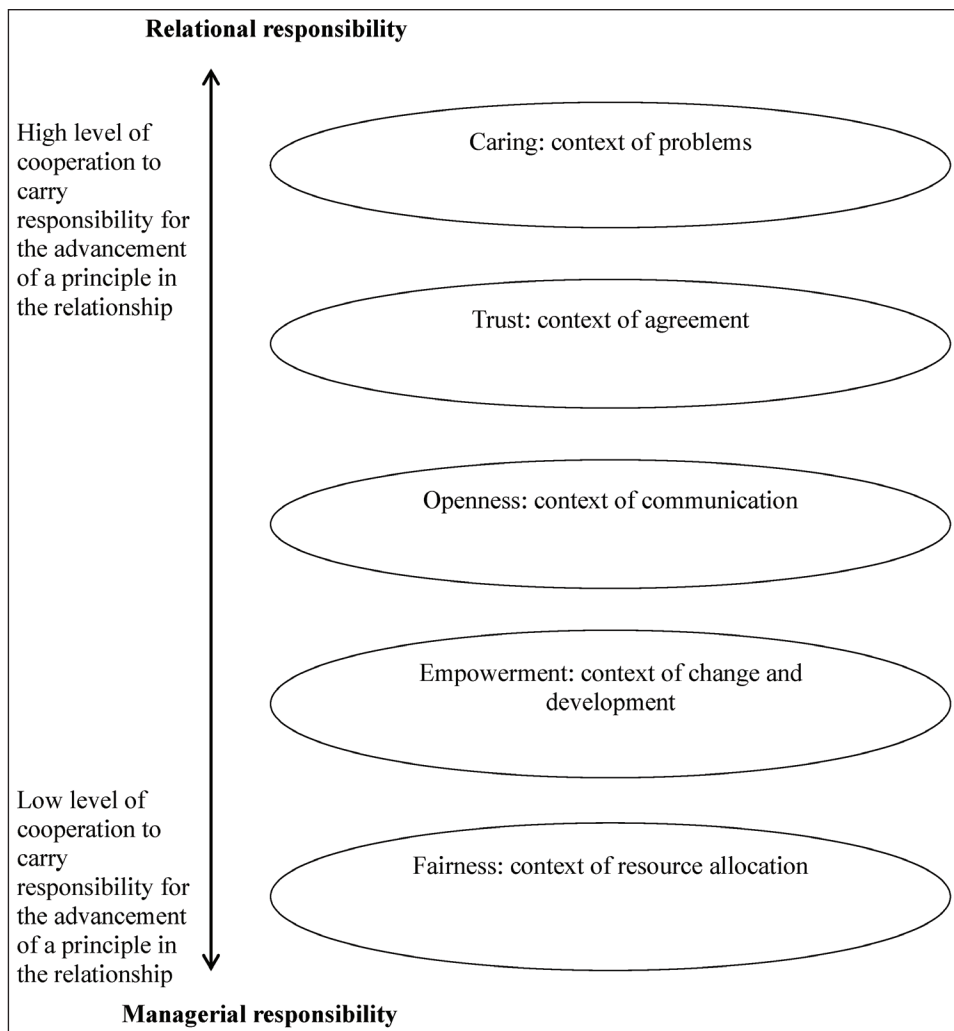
**Relational responsibility**

High level of cooperation to carry responsibility for the advancement of a principle in the relationship

Caring: context of problems

Trust: context of agreement

Openness: context of communication

Empowerment: context of change and development

Low level of cooperation to carry responsibility for the advancement of a principle in the relationship

Fairness: context of resource allocation

**Managerial responsibility**